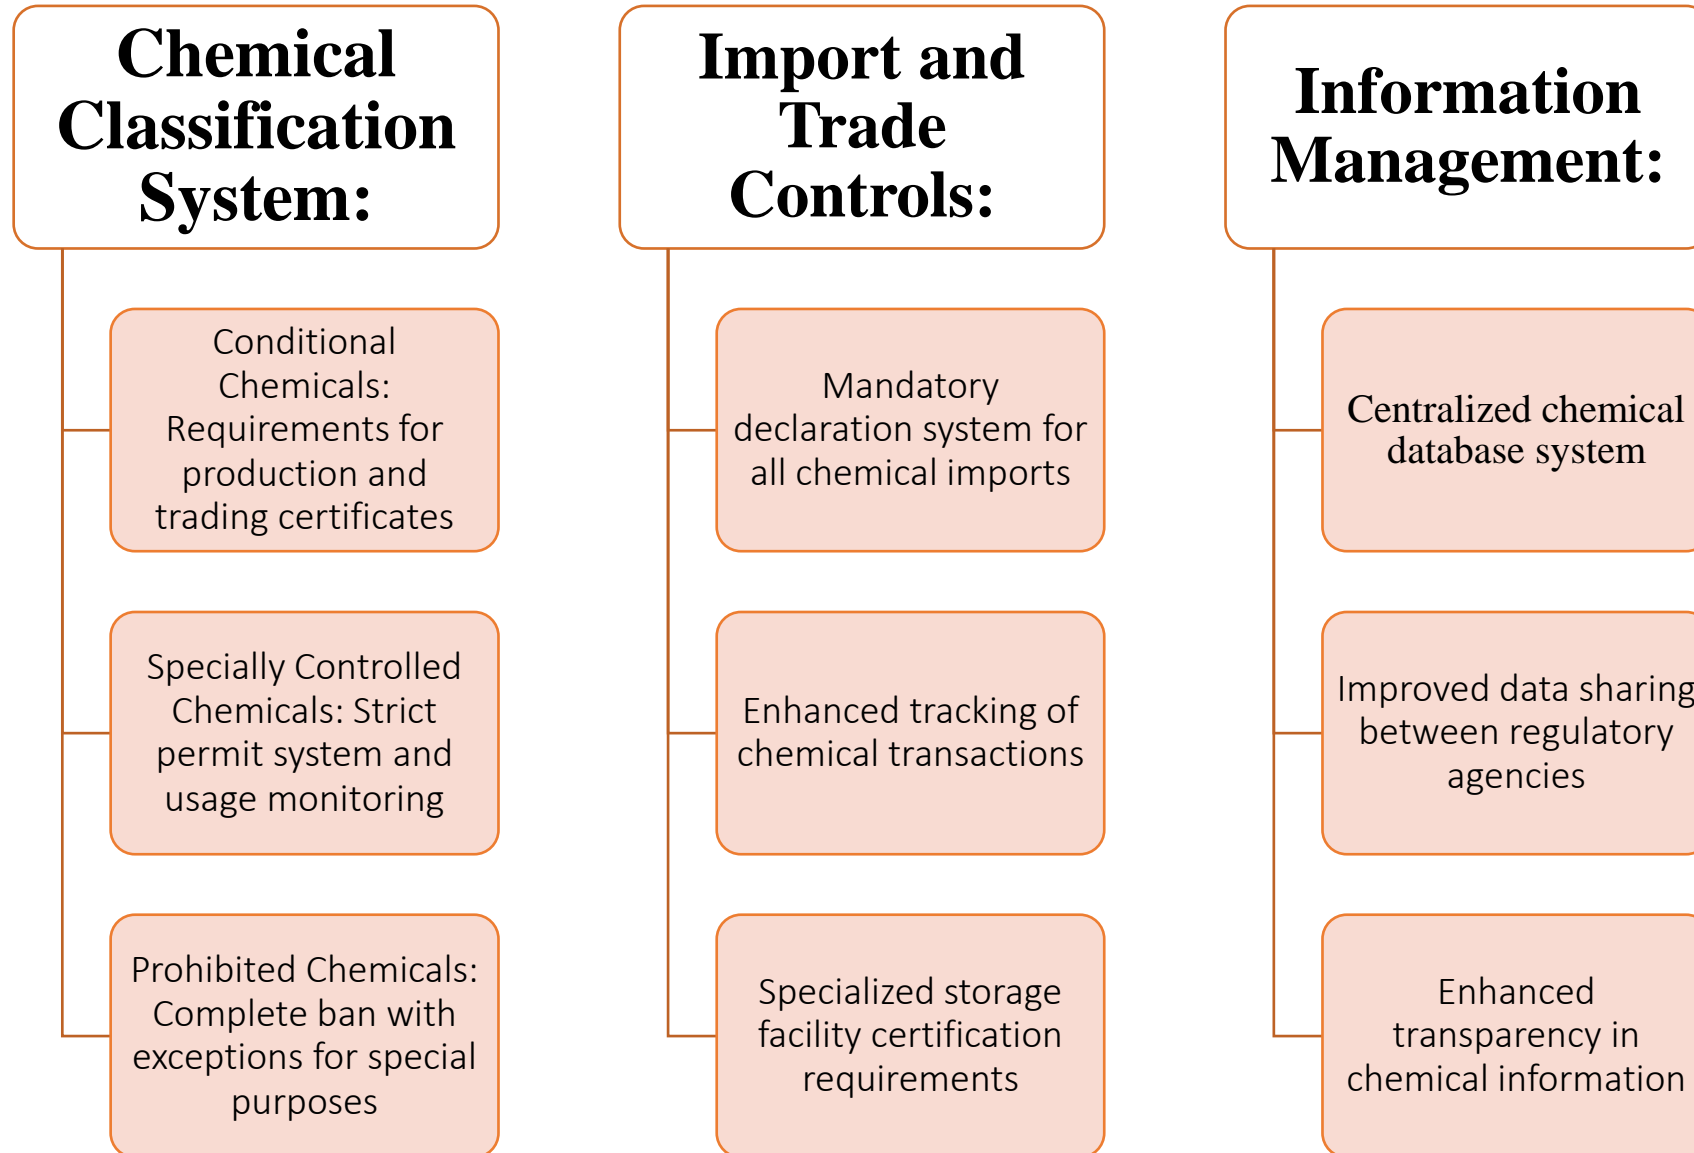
Chemical Classification System:

Conditional Chemicals: Requirements for production and trading certificates

Specially Controlled Chemicals: Strict permit system and usage monitoring

Prohibited Chemicals: Complete ban with exceptions for special purposes

Import and Trade Controls:

Mandatory declaration system for all chemical imports

Enhanced tracking of chemical transactions

Specialized storage facility certification requirements

Information Management:

Centralized chemical database system

Improved data sharing between regulatory agencies

Enhanced transparency in chemical information